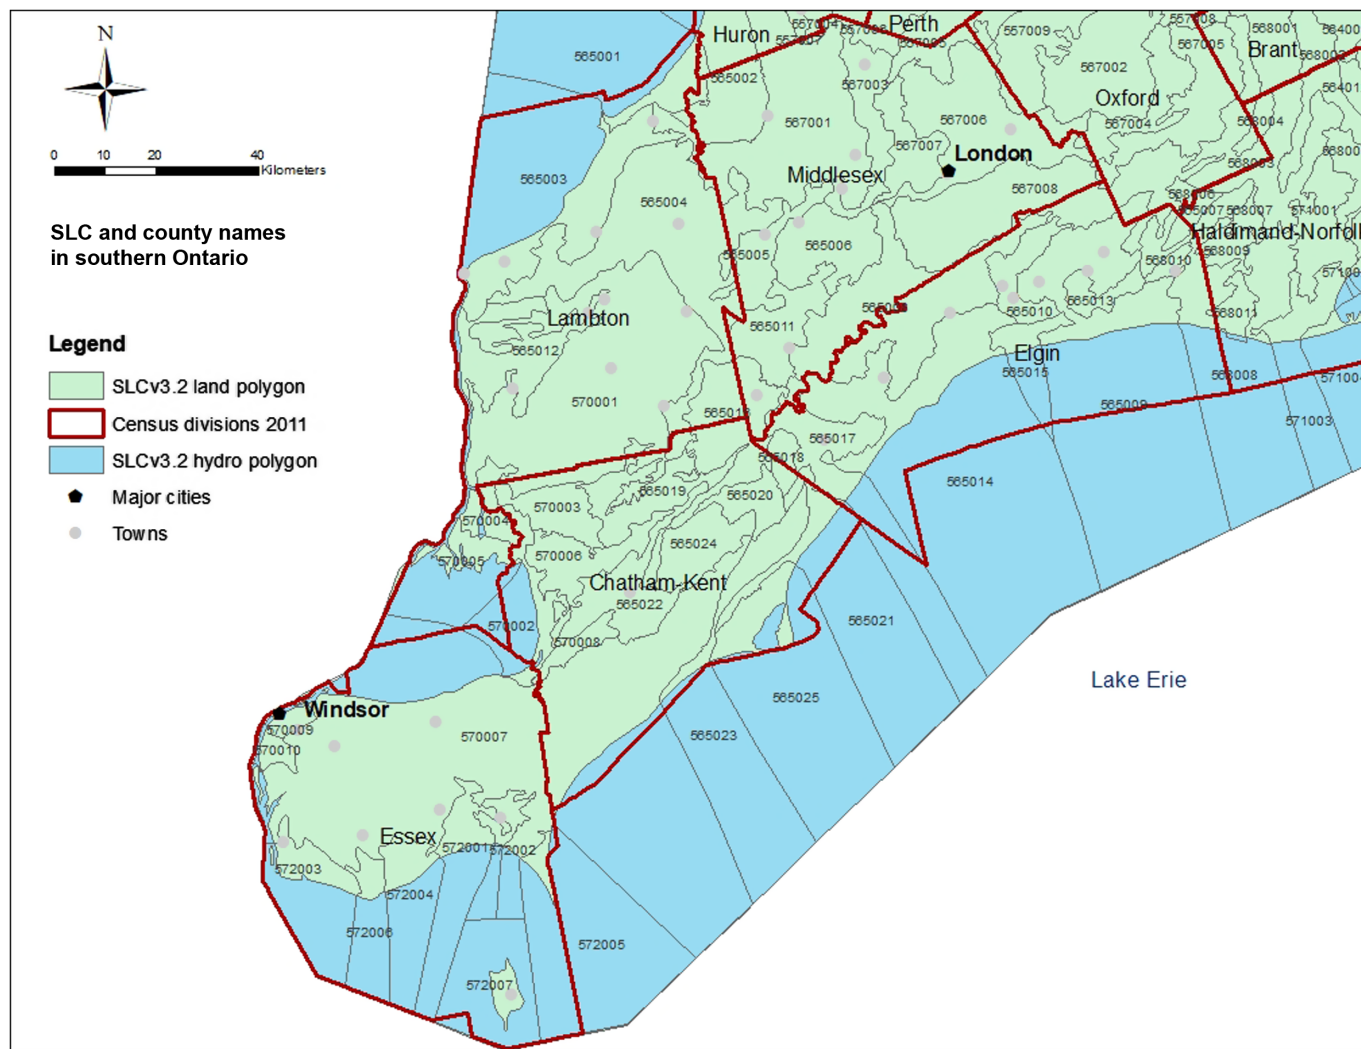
N

0 10 20 40 Kilometers

SLC and county names in southern Ontario

Legend

SLCv3.2 land polygon

Census divisions 2011

SLCv3.2 hydro polygon

Major cities

Towns

Huron
Perth
Brant
Oxford
Middlesex
London
Haldimand-Norfolk
Lambton
Elgin
Chatham-Kent
Windsor
Essex
Lake Erie

565001
565002
565003
565004
565005
565006
565010
565011
565012
565013
565015
565017
565018
565019
565020
565021
565022
565023
565024
565025
565009
565014
567001
567002
567003
567004
567006
567007
567008
567009
568001
568003
568004
568007
568008
568009
568010
568011
570001
570002
570003
570004
570005
570006
570007
570008
570009
570010
571001
571003
572001
572002
572003
572004
572005
572006
572007